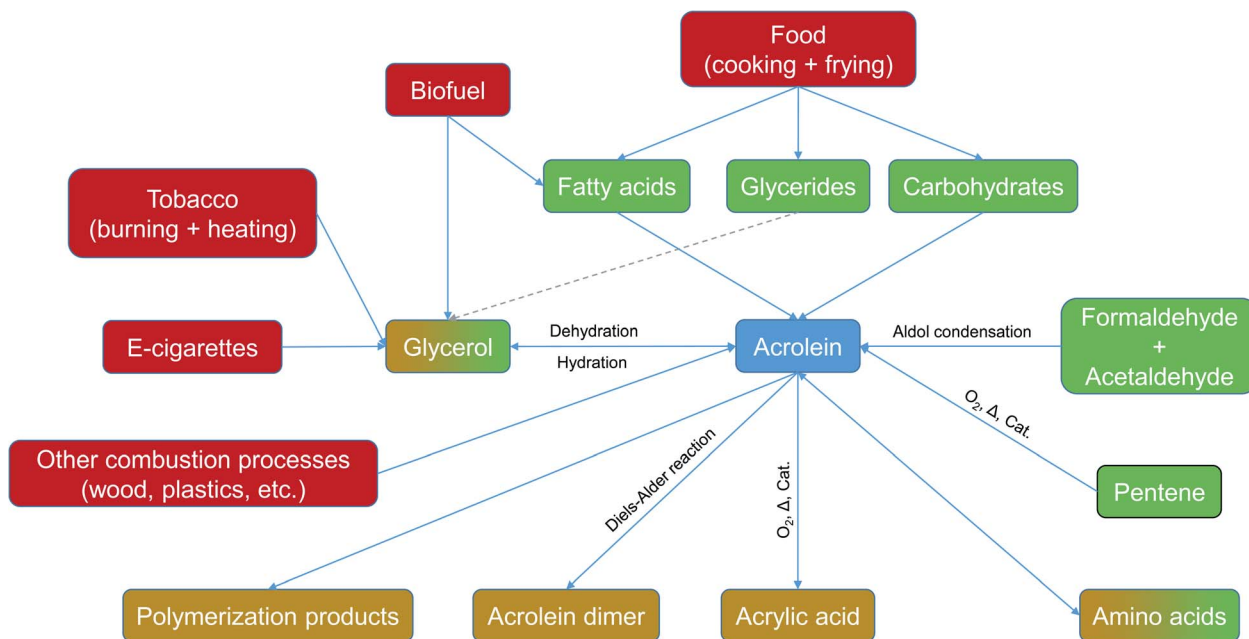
Food
(cooking + frying)

Biofuel

Fatty acids

Glycerides

Carbohydrates

Tobacco
(burning + heating)

E-cigarettes

Glycerol

Dehydration

Hydration

Acrolein

Aldol condensation

Formaldehyde
+
Acetaldehyde

$O_2$, Δ, Cat.

Pentene

Other combustion processes
(wood, plastics, etc.)

Diels-Alder reaction

$O_2$, Δ, Cat.

Polymerization products

Acrolein dimer

Acrylic acid

Amino acids